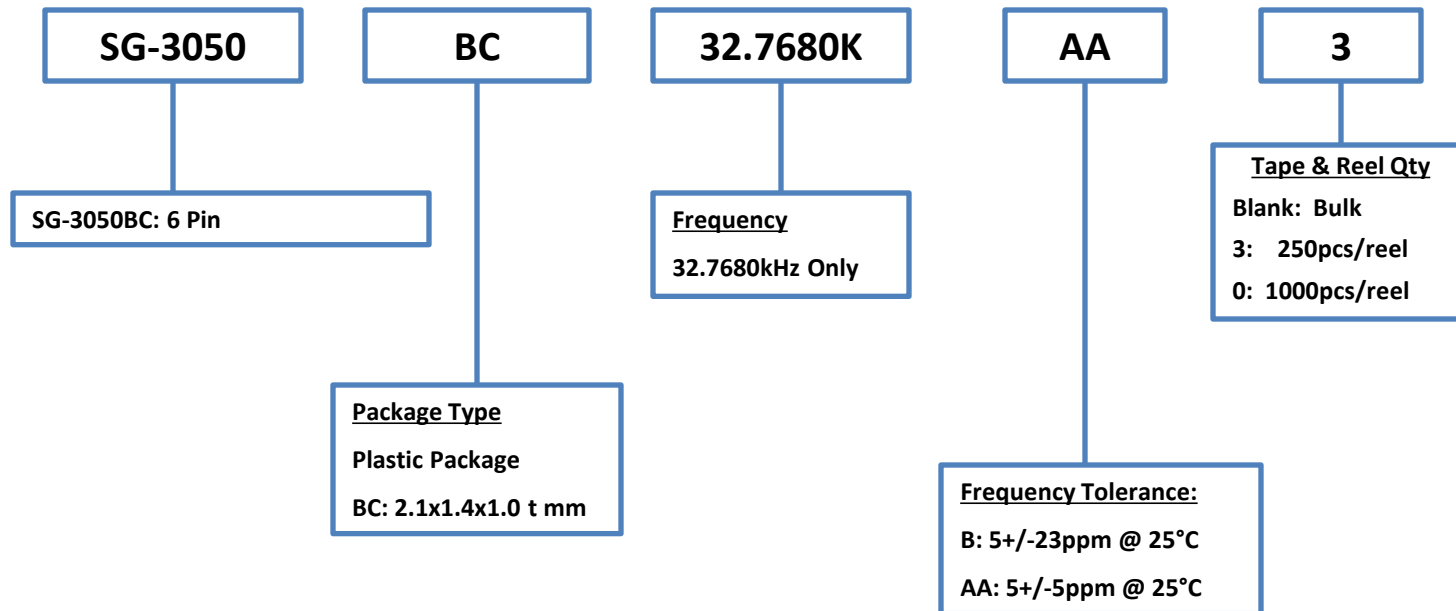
SG-3050

BC

32.7680K

AA

3

SG-3050BC: 6 Pin

Frequency

32.7680kHz Only

Tape & Reel Qty

Blank: Bulk

3: 250pcs/reel

0: 1000pcs/reel

Package Type

Plastic Package

BC: 2.1x1.4x1.0 t mm

Frequency Tolerance:

B: 5+/-23ppm @ 25°C

AA: 5+/-5ppm @ 25°C